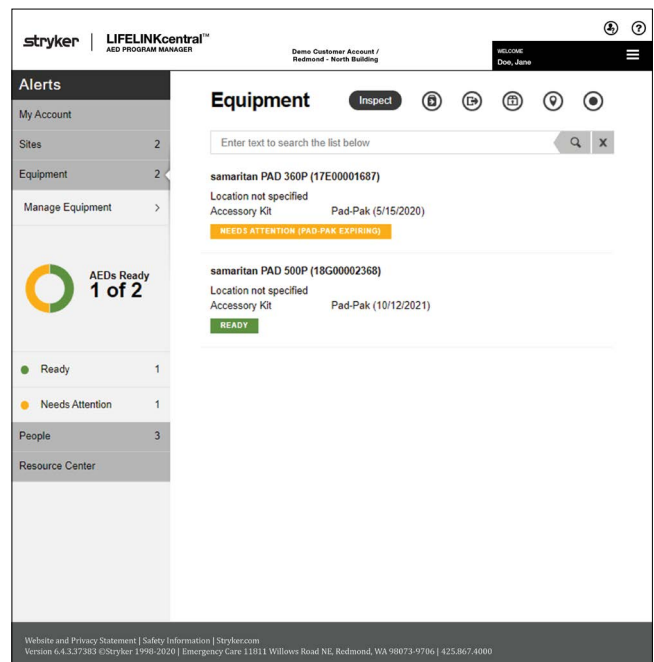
stryker | LIFELINKcentral™ AED PROGRAM MANAGER

Demo Customer Account / Redmond - North Building

WELCOME
Doe, Jane

Alerts

My Account

Sites 2

Equipment 2

Manage Equipment >

AEDs Ready
1 of 2

Ready 1

Needs Attention 1

People 3

Resource Center

Equipment

Inspect

Enter text to search the list below

X

samaritan PAD 360P (17E00001687)

Location not specified
Accessory Kit Pad-Pak (5/15/2020)

NEEDS ATTENTION (PAD-PAK EXPIRING)

samaritan PAD 500P (18G00002368)

Location not specified
Accessory Kit Pad-Pak (10/12/2021)

READY

Website and Privacy Statement | Safety Information | Stryker.com
Version 6.4.3.37383 ©Stryker 1998-2020 | Emergency Care 11811 Willows Road NE, Redmond, WA 98073-9706 | 425.867.4000